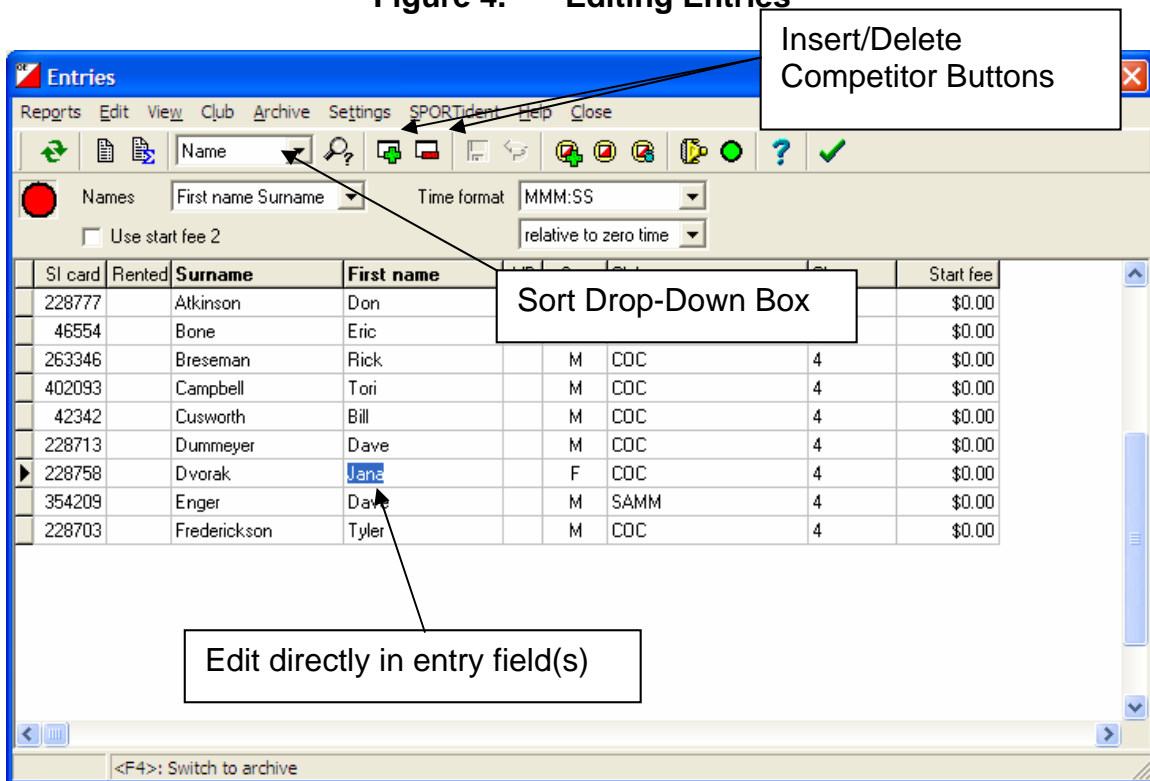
Figure 4. Editing Entries

Entries

Insert/Delete Competitor Buttons

Reports Edit View Club Archive Settings SPORTident Help Close

Name

Names First name Surname

Time format MMM:SS

Use start fee 2

relative to zero time

Sort Drop-Down Box

| SI card | Rented | Surname | First name | | | | | Start fee |
|---|---|---|---|---|---|---|---|---|
| 228777 | | Atkinson | Don | | | | | \$0.00 |
| 46554 | | Bone | Eric | | | | | \$0.00 |
| 263346 | | Breseman | Rick | | M | COC | 4 | \$0.00 |
| 402093 | | Campbell | Tori | | M | COC | 4 | \$0.00 |
| 42342 | | Cusworth | Bill | | M | COC | 4 | \$0.00 |
| 228713 | | Dummeyer | Dave | | M | COC | 4 | \$0.00 |
| 228758 | | Dvorak | Jana | | F | COC | 4 | \$0.00 |
| 354209 | | Enger | Dave | | M | SAMM | 4 | \$0.00 |
| 228703 | | Frederickson | Tyler | | M | COC | 4 | \$0.00 |

Edit directly in entry field(s)

<F4>: Switch to archive